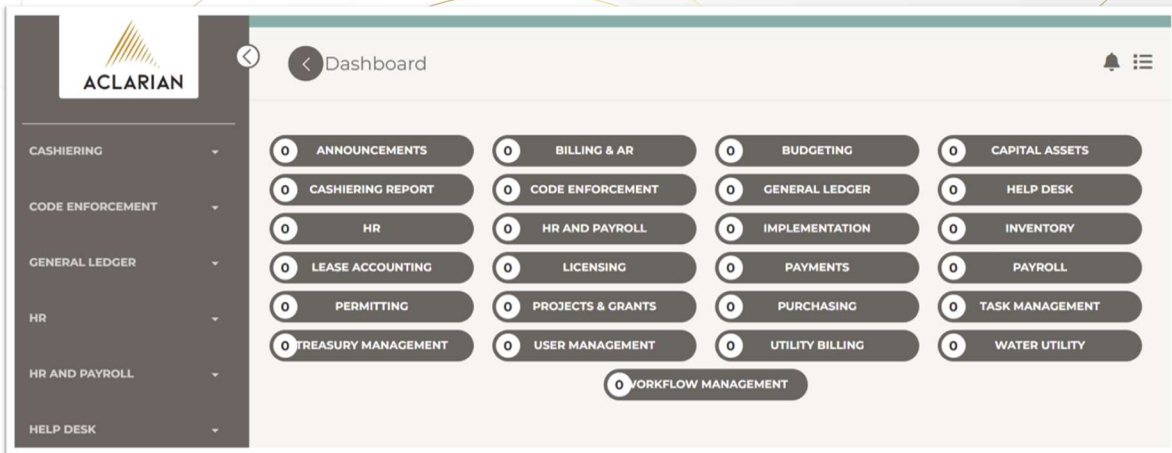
ACLARIAN

CASHIERING
CODE ENFORCEMENT
GENERAL LEDGER
HR
HR AND PAYROLL
HELP DESK

Dashboard

0 ANNOUNCEMENTS
0 BILLING & AR
0 BUDGETING
0 CAPITAL ASSETS
0 CASHIERING REPORT
0 CODE ENFORCEMENT
0 GENERAL LEDGER
0 HELP DESK
0 HR
0 HR AND PAYROLL
0 IMPLEMENTATION
0 INVENTORY
0 LEASE ACCOUNTING
0 LICENSING
0 PAYMENTS
0 PAYROLL
0 PERMITTING
0 PROJECTS & GRANTS
0 PURCHASING
0 TASK MANAGEMENT
0 TREASURY MANAGEMENT
0 USER MANAGEMENT
0 UTILITY BILLING
0 WATER UTILITY
0 WORKFLOW MANAGEMENT